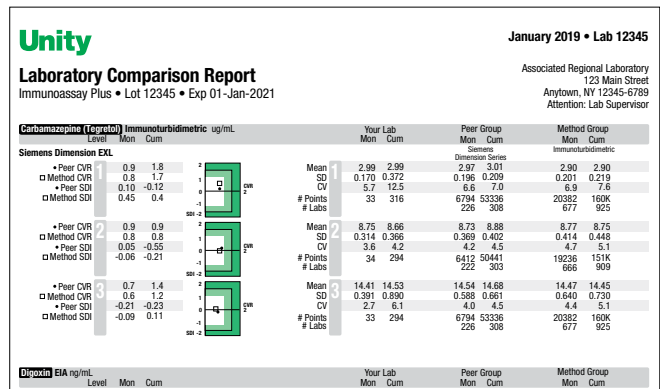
Unity

January 2019 • Lab 12345

Laboratory Comparison Report
Immunoassay Plus • Lot 12345 • Exp 01-Jan-2021

Associated Regional Laboratory
123 Main Street
Anytown, NY 12345-6789
Attention: Lab Supervisor

Carbamazepine (Tegretol) Immunoturbidimetric ug/mL

Siemens Dimension EXL

| | Level | Mon | Cum | | | Your Lab Mon | Your Lab Cum | Peer Group Mon | Peer Group Cum | Method Group Mon | Method Group Cum |
|---|---|---|---|---|---|---|---|---|---|---|---|
| • Peer CVR | 1 | 0.9 | 1.8 | | Mean | 2.99 | 2.99 | 2.97 | 3.01 | 2.90 | 2.90 |
| □ Method CVR | | 0.8 | 1.7 | | SD | 0.170 | 0.372 | 0.196 | 0.209 | 0.201 | 0.219 |
| • Peer SDI | | 0.10 | -0.12 | | CV | 5.7 | 12.5 | 6.6 | 7.0 | 6.9 | 7.6 |
| □ Method SDI | | 0.45 | 0.4 | | # Points | 33 | 316 | 6794 | 53336 | 20382 | 160K |
| | | | | | # Labs | | | 226 | 308 | 677 | 925 |
| • Peer CVR | 2 | 0.9 | 0.9 | | Mean | 8.75 | 8.66 | 8.73 | 8.88 | 8.77 | 8.75 |
| □ Method CVR | | 0.8 | 0.8 | | SD | 0.314 | 0.366 | 0.369 | 0.402 | 0.414 | 0.448 |
| • Peer SDI | | 0.05 | -0.55 | | CV | 3.6 | 4.2 | 4.2 | 4.5 | 4.7 | 5.1 |
| □ Method SDI | | -0.06 | -0.21 | | # Points | 34 | 294 | 6412 | 50441 | 19236 | 151K |
| | | | | | # Labs | | | 222 | 303 | 666 | 909 |
| • Peer CVR | 3 | 0.7 | 1.4 | | Mean | 14.41 | 14.53 | 14.54 | 14.68 | 14.47 | 14.45 |
| □ Method CVR | | 0.6 | 1.2 | | SD | 0.391 | 0.890 | 0.588 | 0.661 | 0.640 | 0.730 |
| • Peer SDI | | -0.21 | -0.23 | | CV | 2.7 | 6.1 | 4.0 | 4.5 | 4.4 | 5.1 |
| □ Method SDI | | -0.09 | 0.11 | | # Points | 33 | 294 | 6794 | 53336 | 20382 | 160K |
| | | | | | # Labs | | | 226 | 308 | 677 | 925 |

Siemens Dimension Series
Immunoturbidimetric

2 1 0 -1 SDI -2 CVR 2

Digoxin EIA ng/mL
Level Mon Cum
Your Lab Mon Cum
Peer Group Mon Cum
Method Group Mon Cum